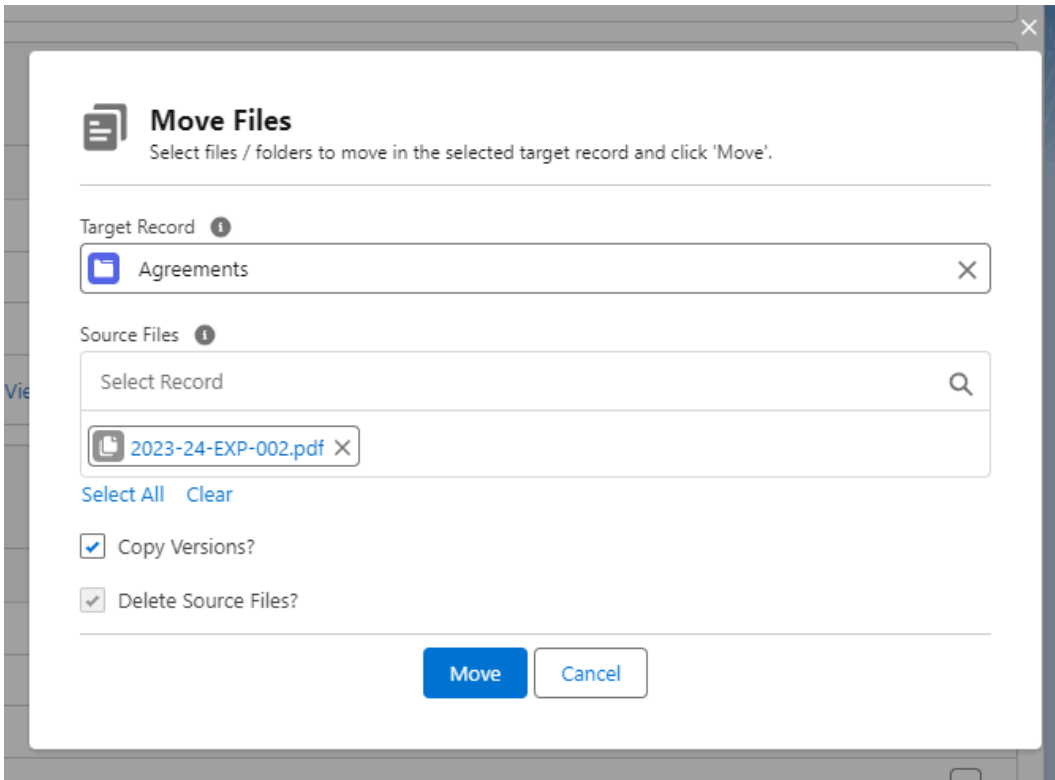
Move Files
Select files / folders to move in the selected target record and click 'Move'.

Target Record

Agreements

Source Files

Select Record

2023-24-EXP-002.pdf

Select All Clear

Copy Versions?

Delete Source Files?

Move Cancel

Vie